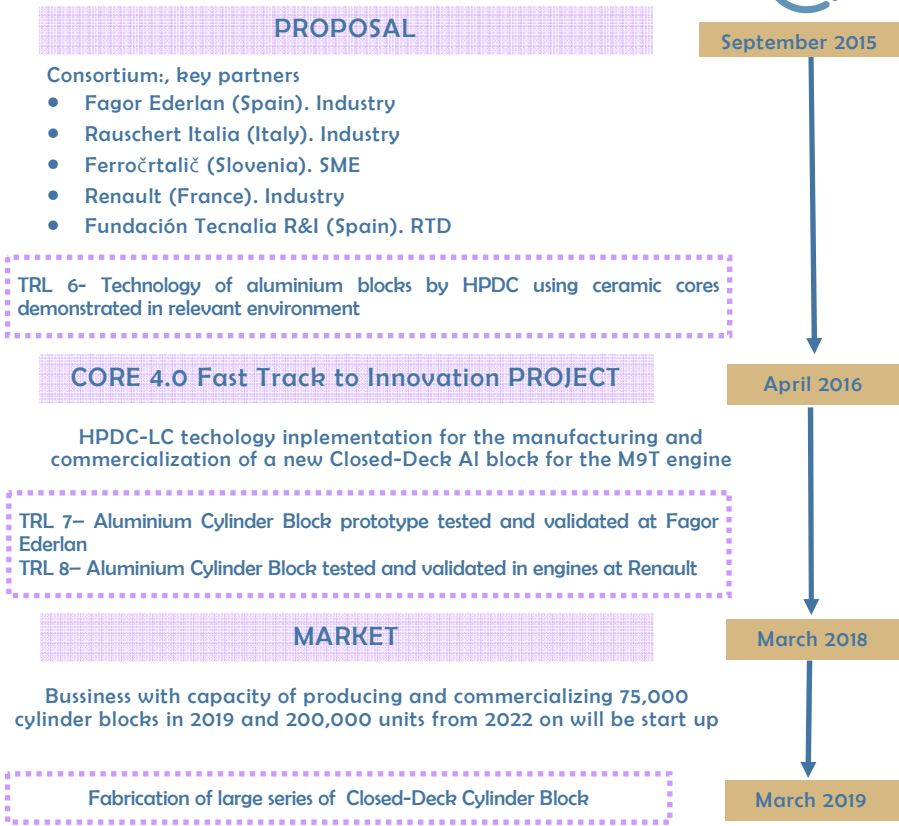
PROPOSAL

September 2015

Consortium:, key partners

- Fagor Ederlan (Spain). Industry
- Rauschert Italia (Italy). Industry
- Ferročrtalič (Slovenia). SME
- Renault (France). Industry
- Fundación Tecnalia R&I (Spain). RTD

TRL 6- Technology of aluminium blocks by HPDC using ceramic cores demonstrated in relevant environment

CORE 4.0 Fast Track to Innovation PROJECT

April 2016

HPDC-LC techology inplementation for the manufacturing and commercialization of a new Closed-Deck Al block for the M9T engine

TRL 7– Aluminium Cylinder Block prototype tested and validated at Fagor Ederlan
TRL 8– Aluminium Cylinder Block tested and validated in engines at Renault

MARKET

March 2018

Bussiness with capacity of producing and commercializing 75,000 cylinder blocks in 2019 and 200,000 units from 2022 on will be start up

Fabrication of large series of Closed-Deck Cylinder Block

March 2019